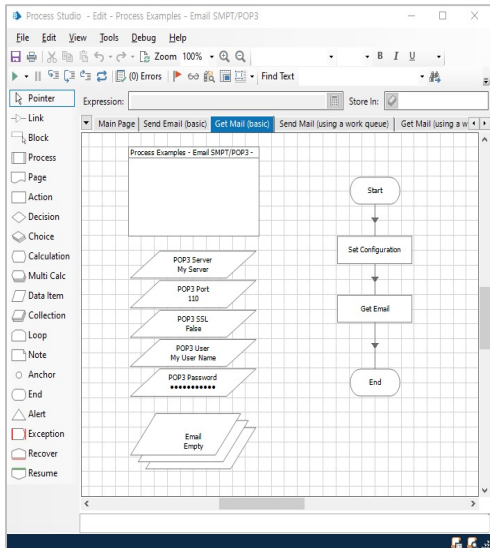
Process Studio - Edit - Process Examples - Email SMPT/POP3

File Edit View Tools Debug Help

Zoom 100%

B I U

(0) Errors

Find Text

Pointer
Link
Block
Process
Page
Action
Decision
Choice
Calculation
Multi Calc
Data Item
Collection
Loop
Note
Anchor
End
Alert
Exception
Recover
Resume

Expression:

Store In:

Main Page | Send Email (basic) | Get Mail (basic) | Send Mail (using a work queue) | Get Mail (using a w

Process Examples - Email SMPT/POP3 -

POP3 Server
My Server

POP3 Port
110

POP3 SSL
False

POP3 User
My User Name

POP3 Password
•••••••••••

Email
Empty

Start

Set Configuration

Get Email

End